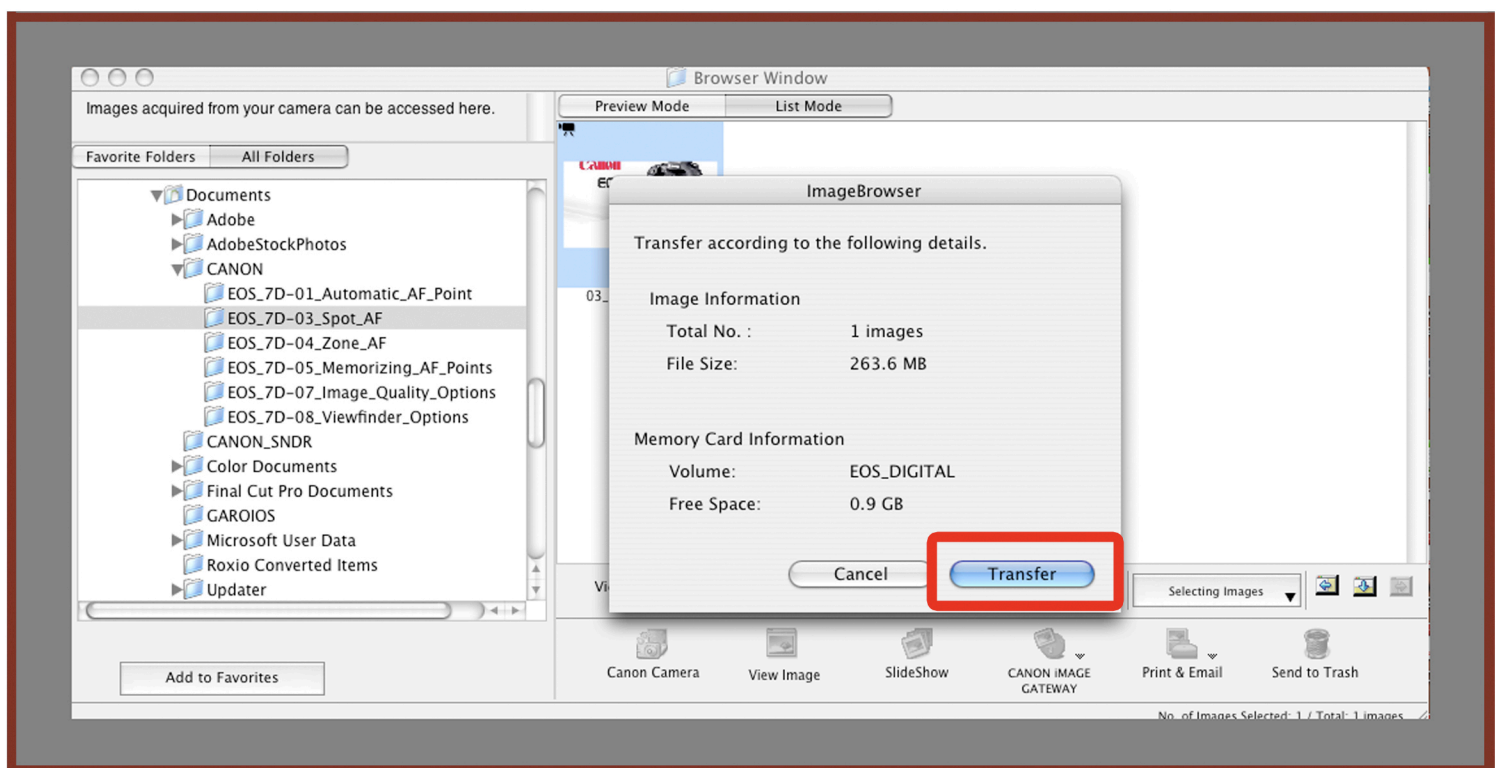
Browser Window

Images acquired from your camera can be accessed here.

Favorite Folders | All Folders

Documents
Adobe
AdobeStockPhotos
CANON
EOS_7D-01_Automatic_AF_Point
EOS_7D-03_Spot_AF
EOS_7D-04_Zone_AF
EOS_7D-05_Memorizing_AF_Points
EOS_7D-07_Image_Quality_Options
EOS_7D-08_Viewfinder_Options
CANON_SNDR
Color Documents
Final Cut Pro Documents
GAROIOS
Microsoft User Data
Roxio Converted Items
Updater

Add to Favorites

Preview Mode | List Mode

Canon
EO

03_

ImageBrowser

Transfer according to the following details.

Image Information
Total No. : 1 images
File Size: 263.6 MB

Memory Card Information
Volume: EOS_DIGITAL
Free Space: 0.9 GB

Cancel
Transfer

Vi

Selecting Images

Canon Camera
View Image
SlideShow
CANON iMAGE GATEWAY
Print & Email
Send to Trash

No. of Images Selected: 1 / Total: 1 images